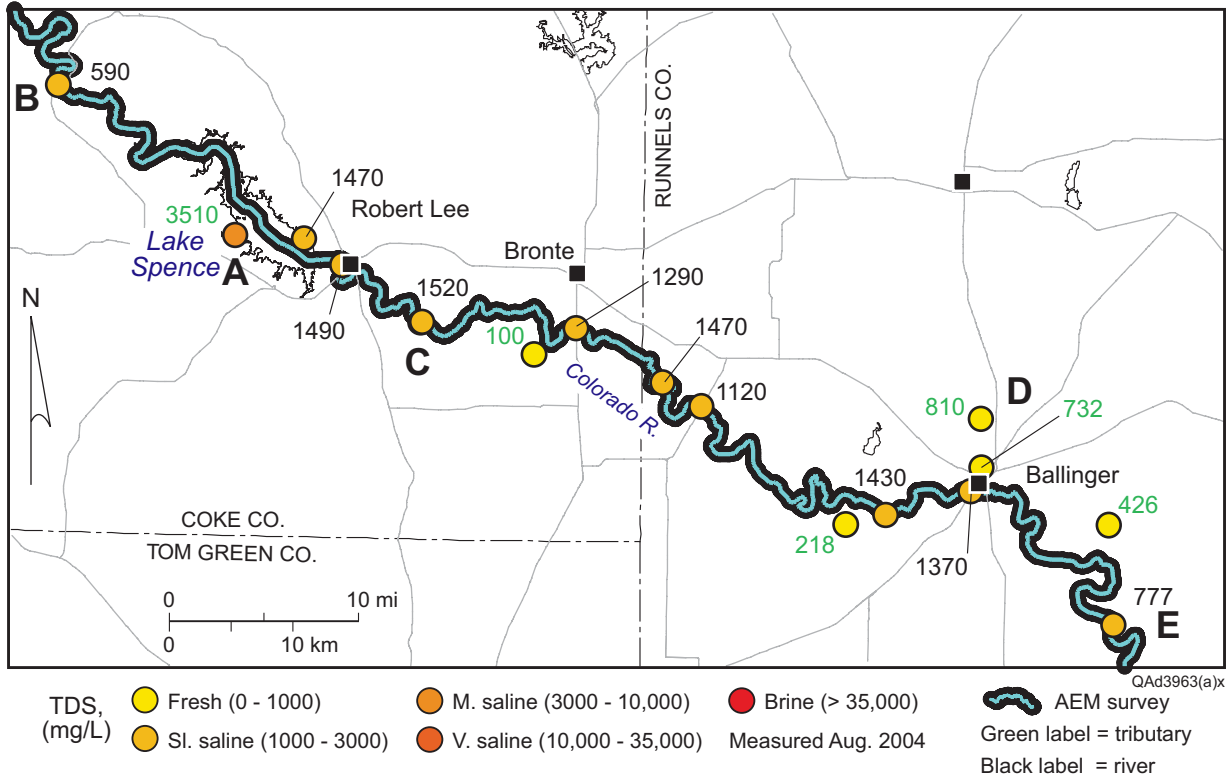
B
590
1470
3510
Robert Lee
Lake Spence
A
1490
1520
C
100
Bronte
1290
RUNNELS CO.
Colorado R.
1470
1120
N
810
D
732
Ballinger
1430
218
1370
426
777
E
COKE CO.
TOM GREEN CO.
0
10 mi
0
10 km
QAd3963(a)x

TDS, (mg/L)
Fresh (0 - 1000)
Sl. saline (1000 - 3000)
M. saline (3000 - 10,000)
V. saline (10,000 - 35,000)
Brine (> 35,000)
Measured Aug. 2004
AEM survey
Green label = tributary
Black label = river